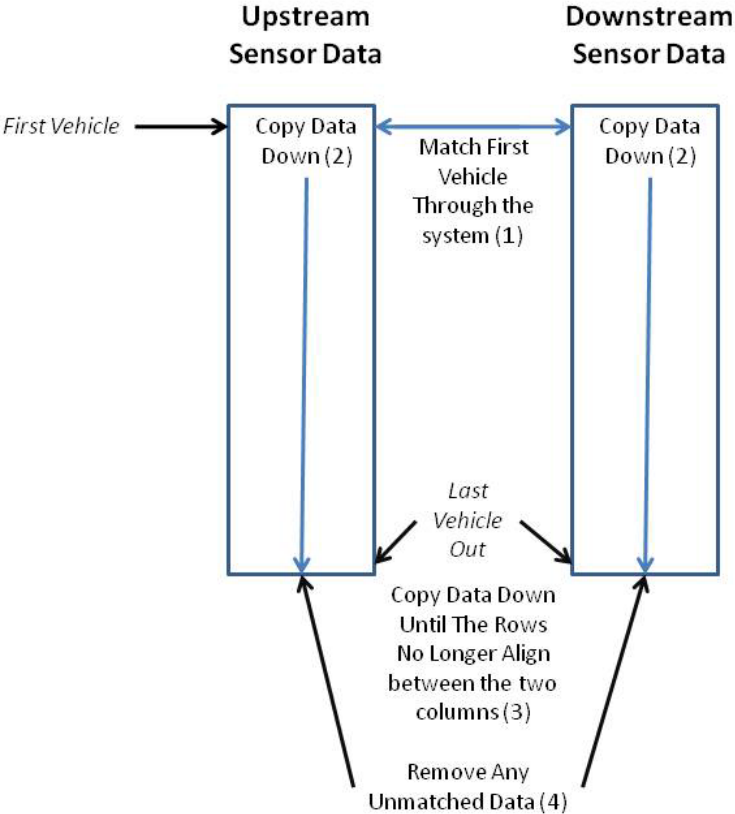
Upstream Sensor Data

Downstream Sensor Data

First Vehicle

Copy Data Down (2)

Match First Vehicle Through the system (1)

Copy Data Down (2)

Last Vehicle Out

Copy Data Down Until The Rows No Longer Align between the two columns (3)

Remove Any Unmatched Data (4)